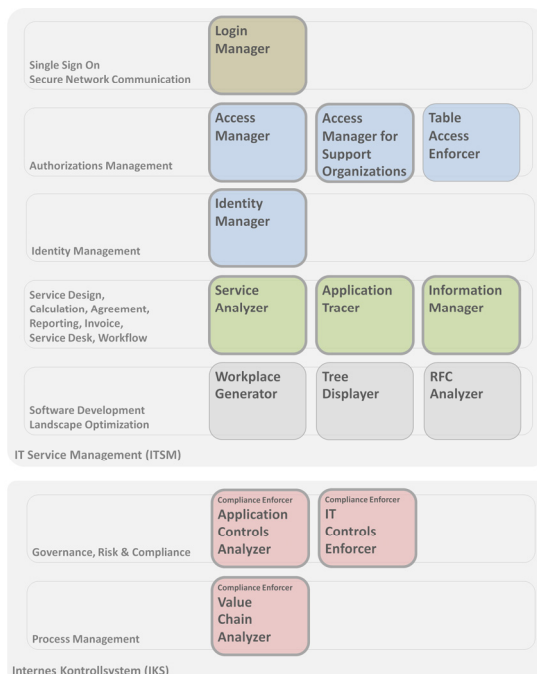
Single Sign On
Secure Network Communication

Login Manager

Authorizations Management

Access Manager

Access Manager for Support Organizations

Table Access Enforcer

Identity Management

Identity Manager

Service Design, Calculation, Agreement, Reporting, Invoice, Service Desk, Workflow

Service Analyzer

Application Tracer

Information Manager

Software Development Landscape Optimization

Workplace Generator

Tree Displayer

RFC Analyzer

IT Service Management (ITSM)

Governance, Risk & Compliance

Compliance Enforcer
Application Controls Analyzer

Compliance Enforcer
IT Controls Enforcer

Process Management

Compliance Enforcer
Value Chain Analyzer

Internes Kontrollsystem (IKS)